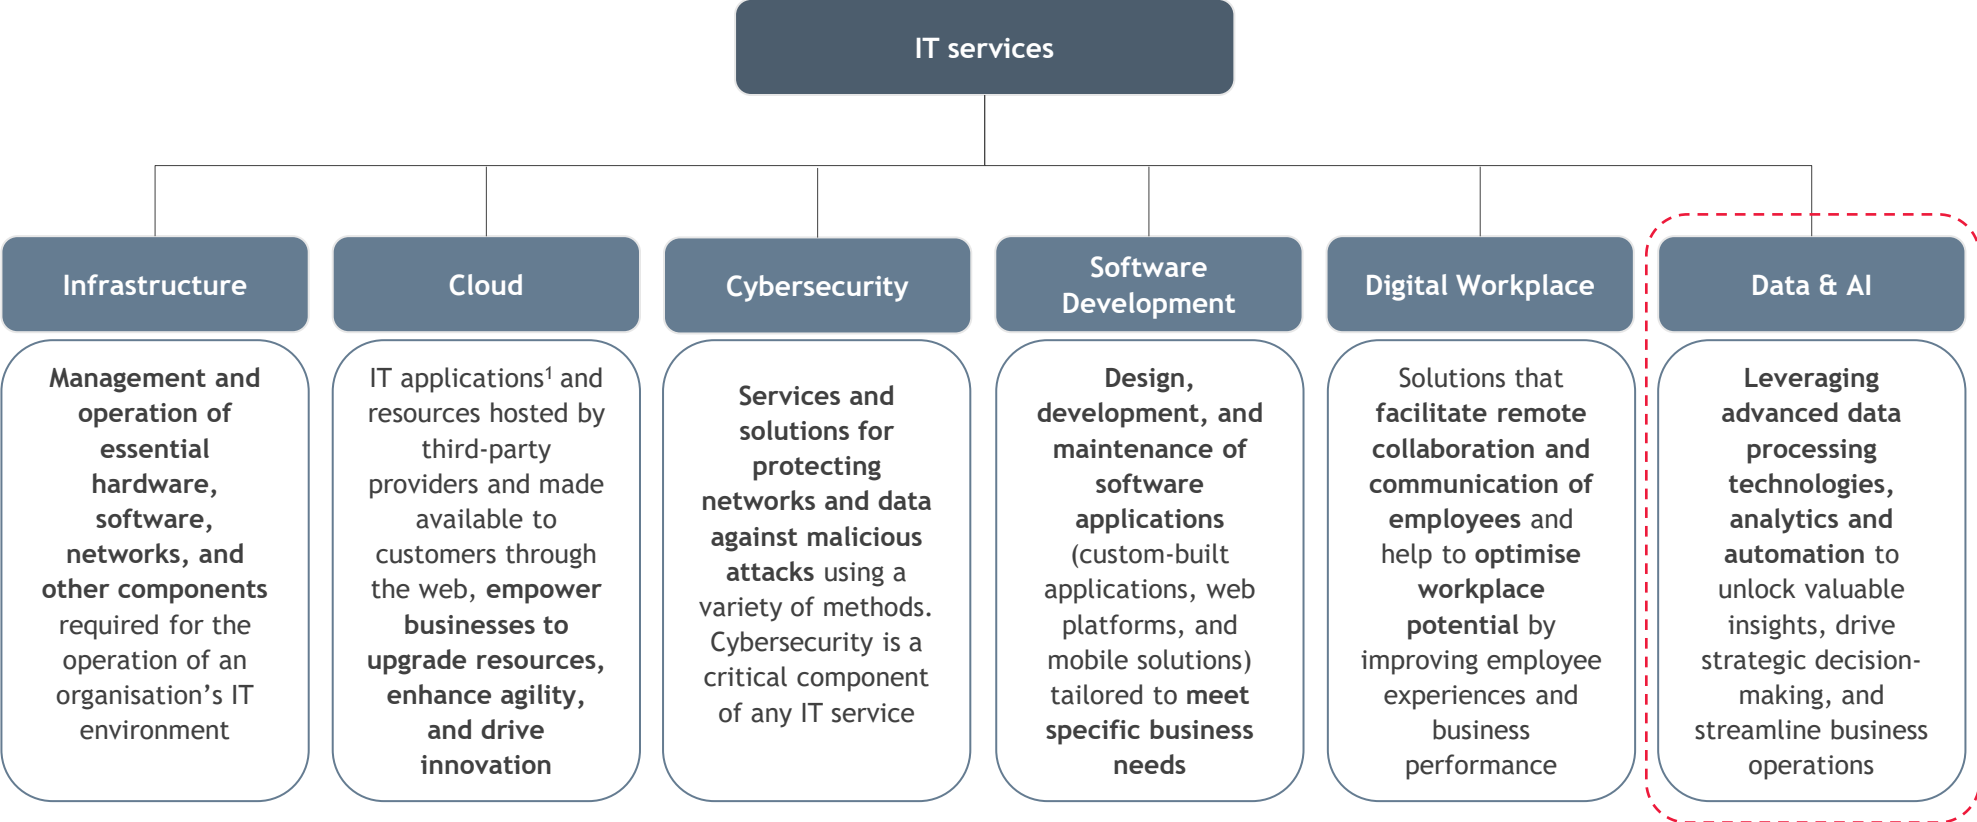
IT services

Infrastructure

Management and operation of essential hardware, software, networks, and other components required for the operation of an organisation's IT environment

Cloud

IT applications$^1$ and resources hosted by third-party providers and made available to customers through the web, empower businesses to upgrade resources, enhance agility, and drive innovation

Cybersecurity

Services and solutions for protecting networks and data against malicious attacks using a variety of methods. Cybersecurity is a critical component of any IT service

Software Development

Design, development, and maintenance of software applications (custom-built applications, web platforms, and mobile solutions) tailored to meet specific business needs

Digital Workplace

Solutions that facilitate remote collaboration and communication of employees and help to optimise workplace potential by improving employee experiences and business performance

Data & AI

Leveraging advanced data processing technologies, analytics and automation to unlock valuable insights, drive strategic decision-making, and streamline business operations